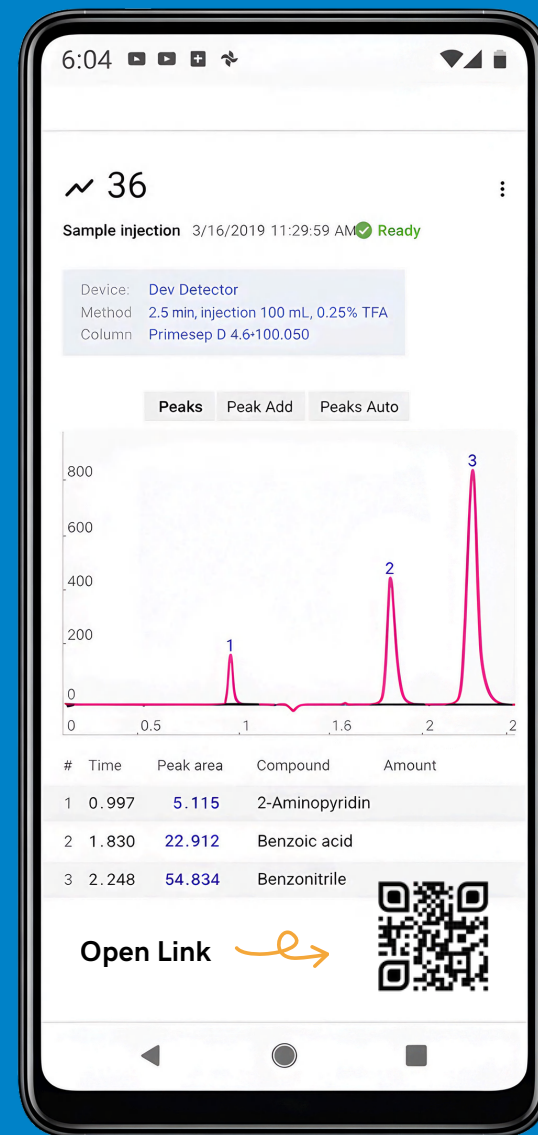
6:04

36

Sample injection 3/16/2019 11:29:59 AM Ready

Device: Dev Detector
Method 2.5 min, injection 100 mL, 0.25% TFA
Column Primesep D 4.6•100.050

Peaks | Peak Add | Peaks Auto

800
600
400
200
0
0 0.5 1 1.6 2 2

1
2
3

| # | Time | Peak area | Compound | Amount |
|---|---|---|---|---|
| 1 | 0.997 | 5.115 | 2-Aminopyridin | |
| 2 | 1.830 | 22.912 | Benzoic acid | |
| 3 | 2.248 | 54.834 | Benzonitrile | |

Open Link